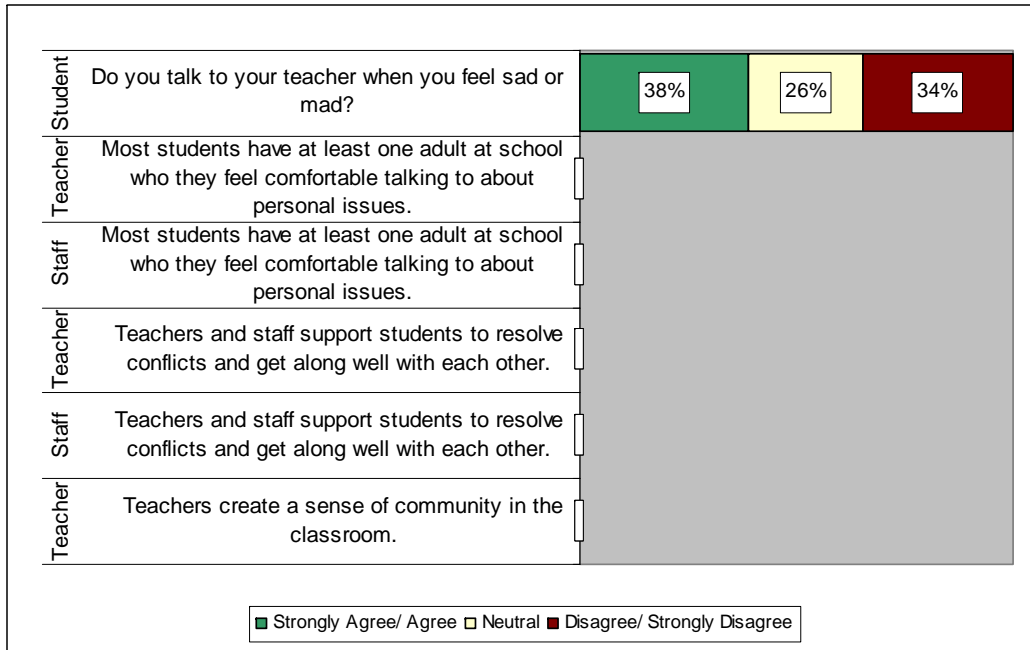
| | | | | |
|---|---|---|---|---|
| Student | Do you talk to your teacher when you feel sad or mad? | 38% | 26% | 34% |
| Teacher | Most students have at least one adult at school who they feel comfortable talking to about personal issues. | | | |
| Staff | Most students have at least one adult at school who they feel comfortable talking to about personal issues. | | | |
| Teacher | Teachers and staff support students to resolve conflicts and get along well with each other. | | | |
| Staff | Teachers and staff support students to resolve conflicts and get along well with each other. | | | |
| Teacher | Teachers create a sense of community in the classroom. | | | |

Strongly Agree/ Agree Neutral Disagree/ Strongly Disagree